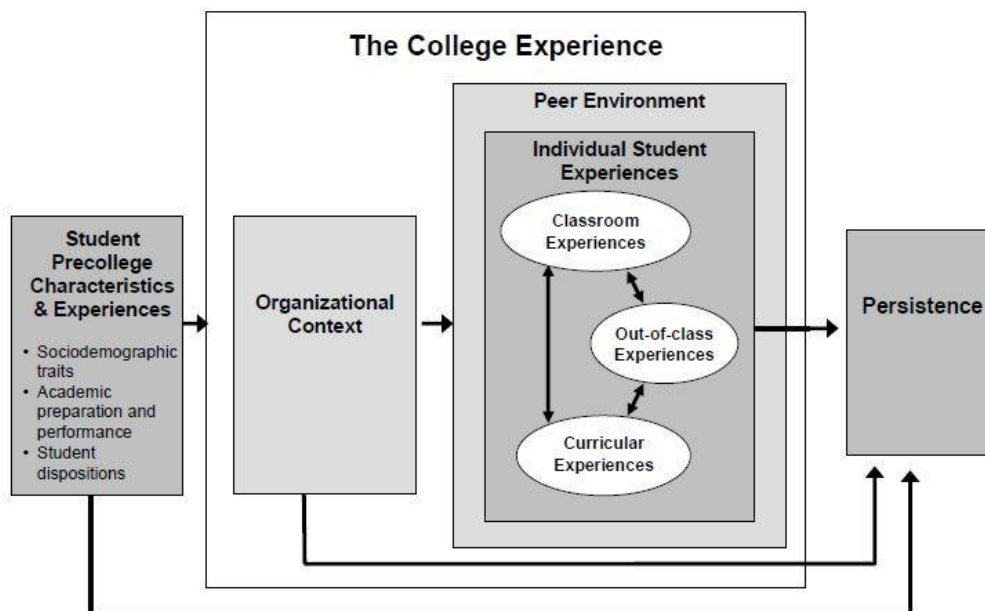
Student Precollege Characteristics & Experiences

- Sociodemographic traits
- Academic preparation and performance
- Student dispositions

The College Experience

Organizational Context

Peer Environment

Individual Student Experiences

Classroom Experiences

Out-of-class Experiences

Curricular Experiences

Persistence